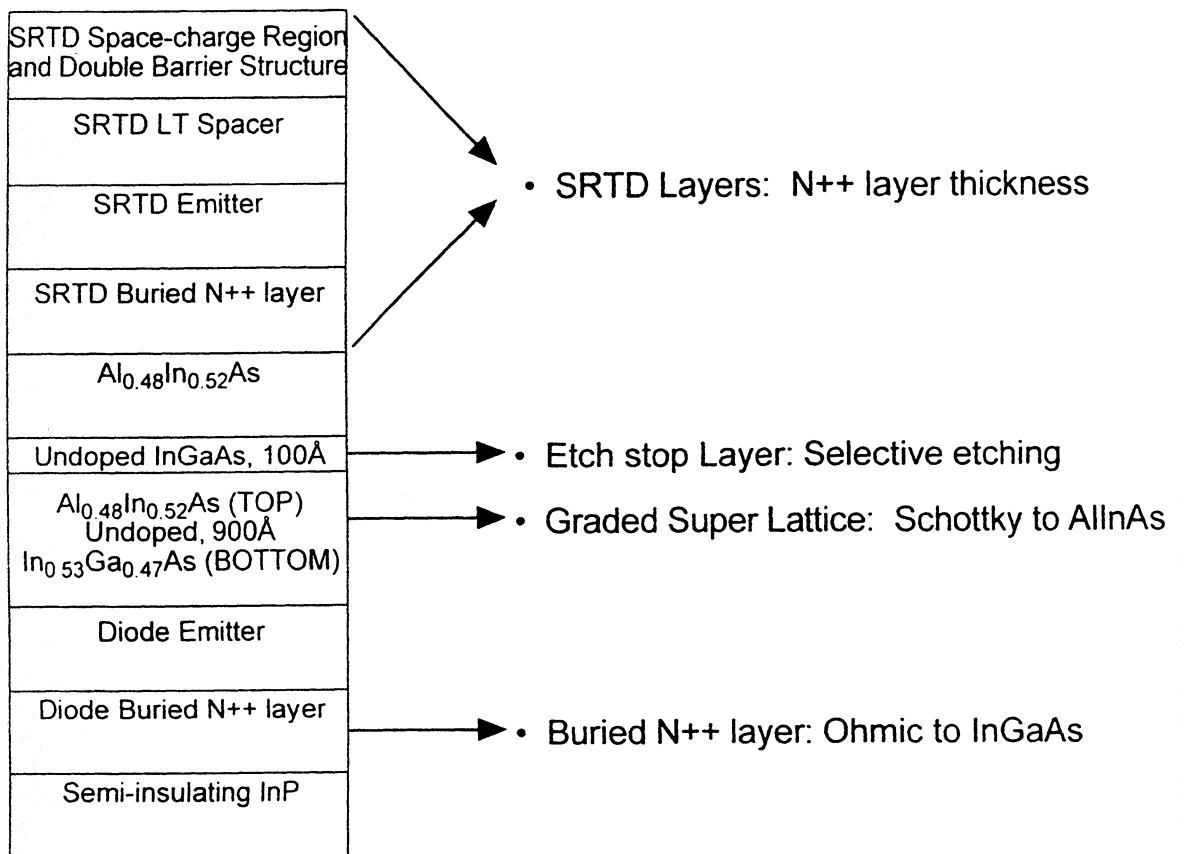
SRTD Space-charge Region and Double Barrier Structure

SRTD LT Spacer

SRTD Emitter

SRTD Buried N++ layer

$Al_{0.48}In_{0.52}As$

Undoped InGaAs, 100Å

$Al_{0.48}In_{0.52}As$ (TOP)
Undoped, 900Å
$In_{0.53}Ga_{0.47}As$ (BOTTOM)

Diode Emitter

Diode Buried N++ layer

Semi-insulating InP

• SRTD Layers: N++ layer thickness

• Etch stop Layer: Selective etching

• Graded Super Lattice: Schottky to AlInAs

• Buried N++ layer: Ohmic to InGaAs